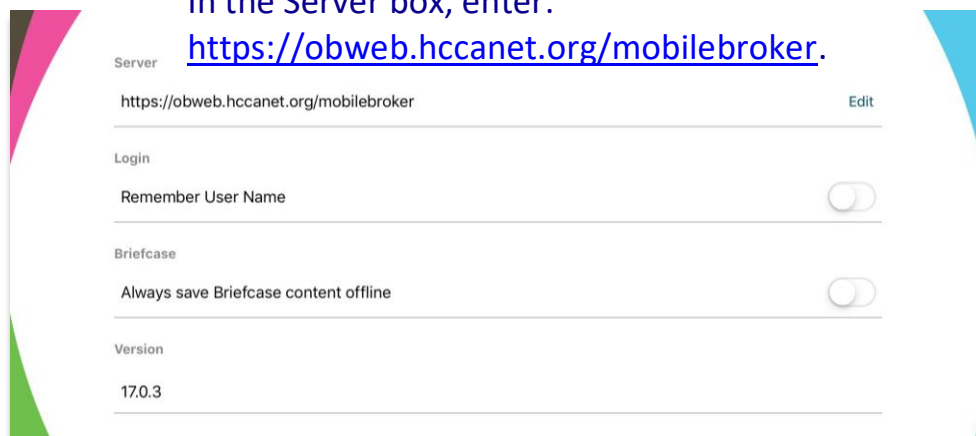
In the Server box, enter: https://obweb.hccanet.org/mobilebroker.

Server

https://obweb.hccanet.org/mobilebroker

Edit

Login

Remember User Name

Briefcase

Always save Briefcase content offline

Version

17.0.3